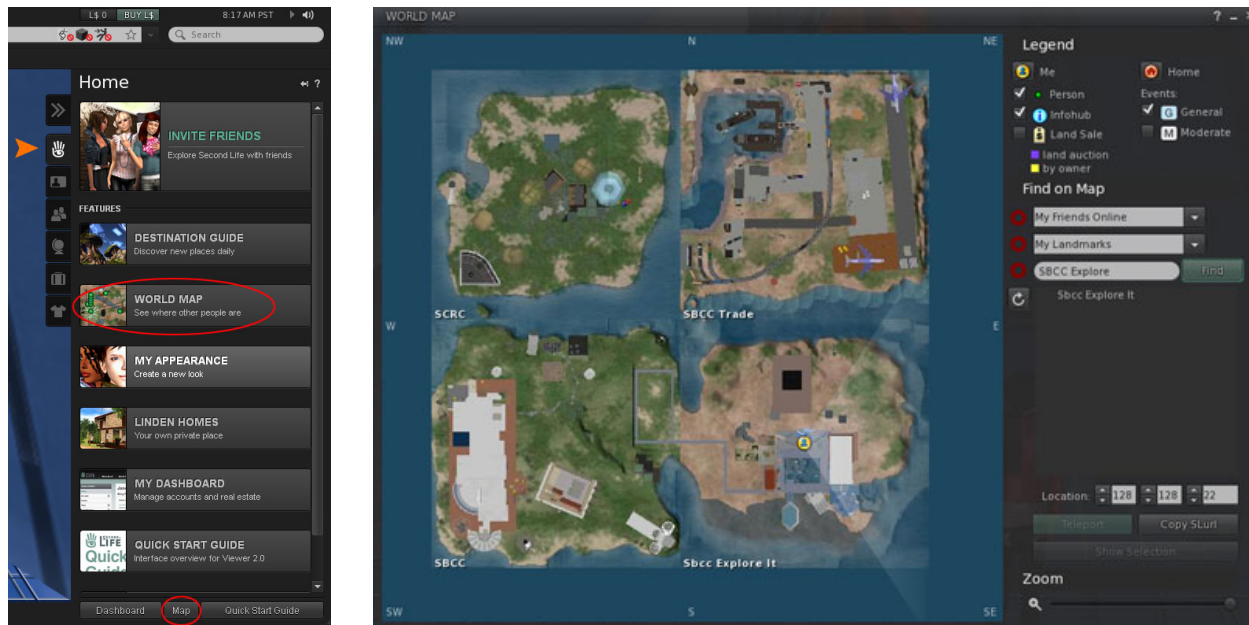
L$ 0 BUY L$ 8:17 AM PST

Search

Home

INVITE FRIENDS
Explore Second Life with friends

FEATURES

DESTINATION GUIDE
Discover new places daily

WORLD MAP
See where other people are

MY APPEARANCE
Create a new look

LINDEN HOMES
Your own private place

MY DASHBOARD
Manage accounts and real estate

QUICK START GUIDE
Interface overview for Viewer 2.0

Dashboard Map Quick Start Guide

WORLD MAP

NW N NE
W E
SW S SE

SCRC
SBCC Trade
SBCC
Sbcc Explore It

Legend
Me
Home
Person
Infohub
Land Sale
land auction
by owner
Events:
General
Moderate

Find on Map
My Friends Online
My Landmarks
SBCC Explore
Find
Sbcc Explore It

Location: 128 128 22
Teleport
Copy SLurl
Show Selection

Zoom